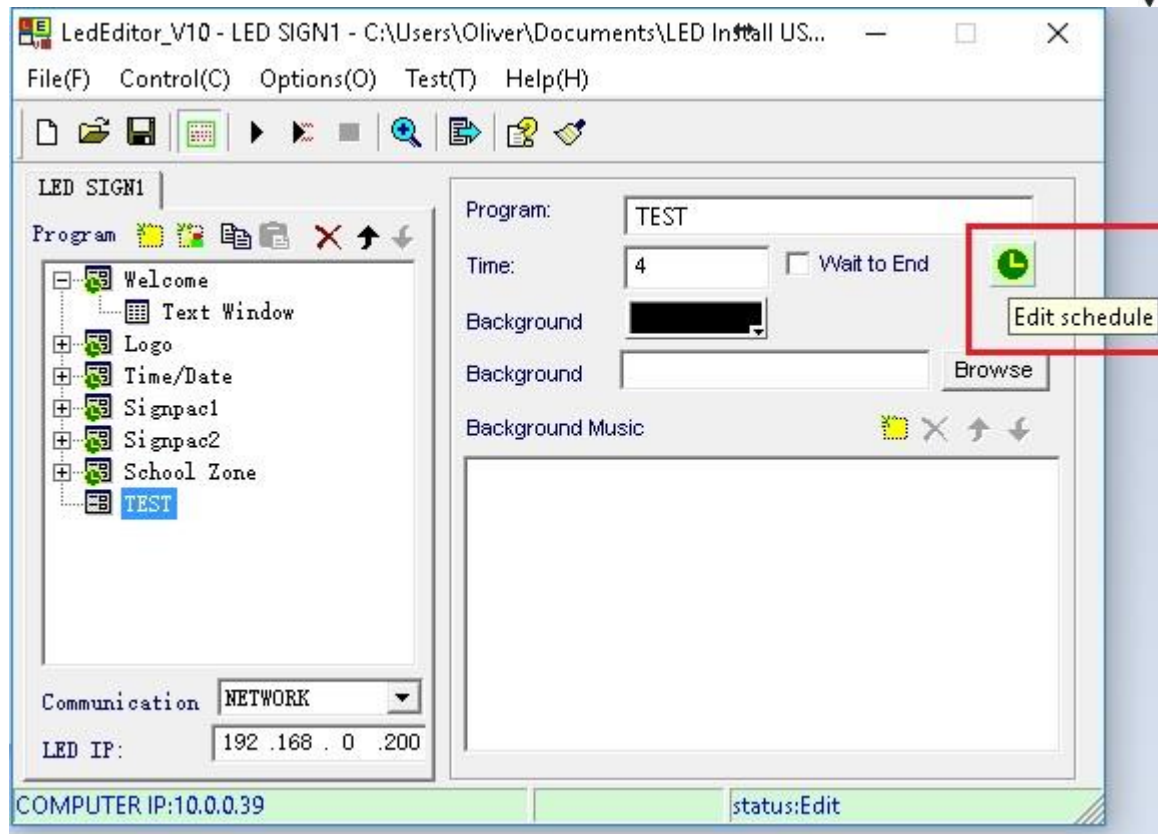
LedEditor_V10 - LED SIGN1 - C:\Users\Oliver\Documents\LED Install US...

File(F) Control(C) Options(O) Test(T) Help(H)

LED SIGN1

Program

Welcome
Text Window
Logo
Time/Date
Signpac1
Signpac2
School Zone
TEST

Communication NETWORK

LED IP: 192 .168 . 0 .200

Program: TEST

Time: 4 Wait to End

Edit schedule

Background

Background Browse

Background Music

COMPUTER IP:10.0.0.39

status:Edit